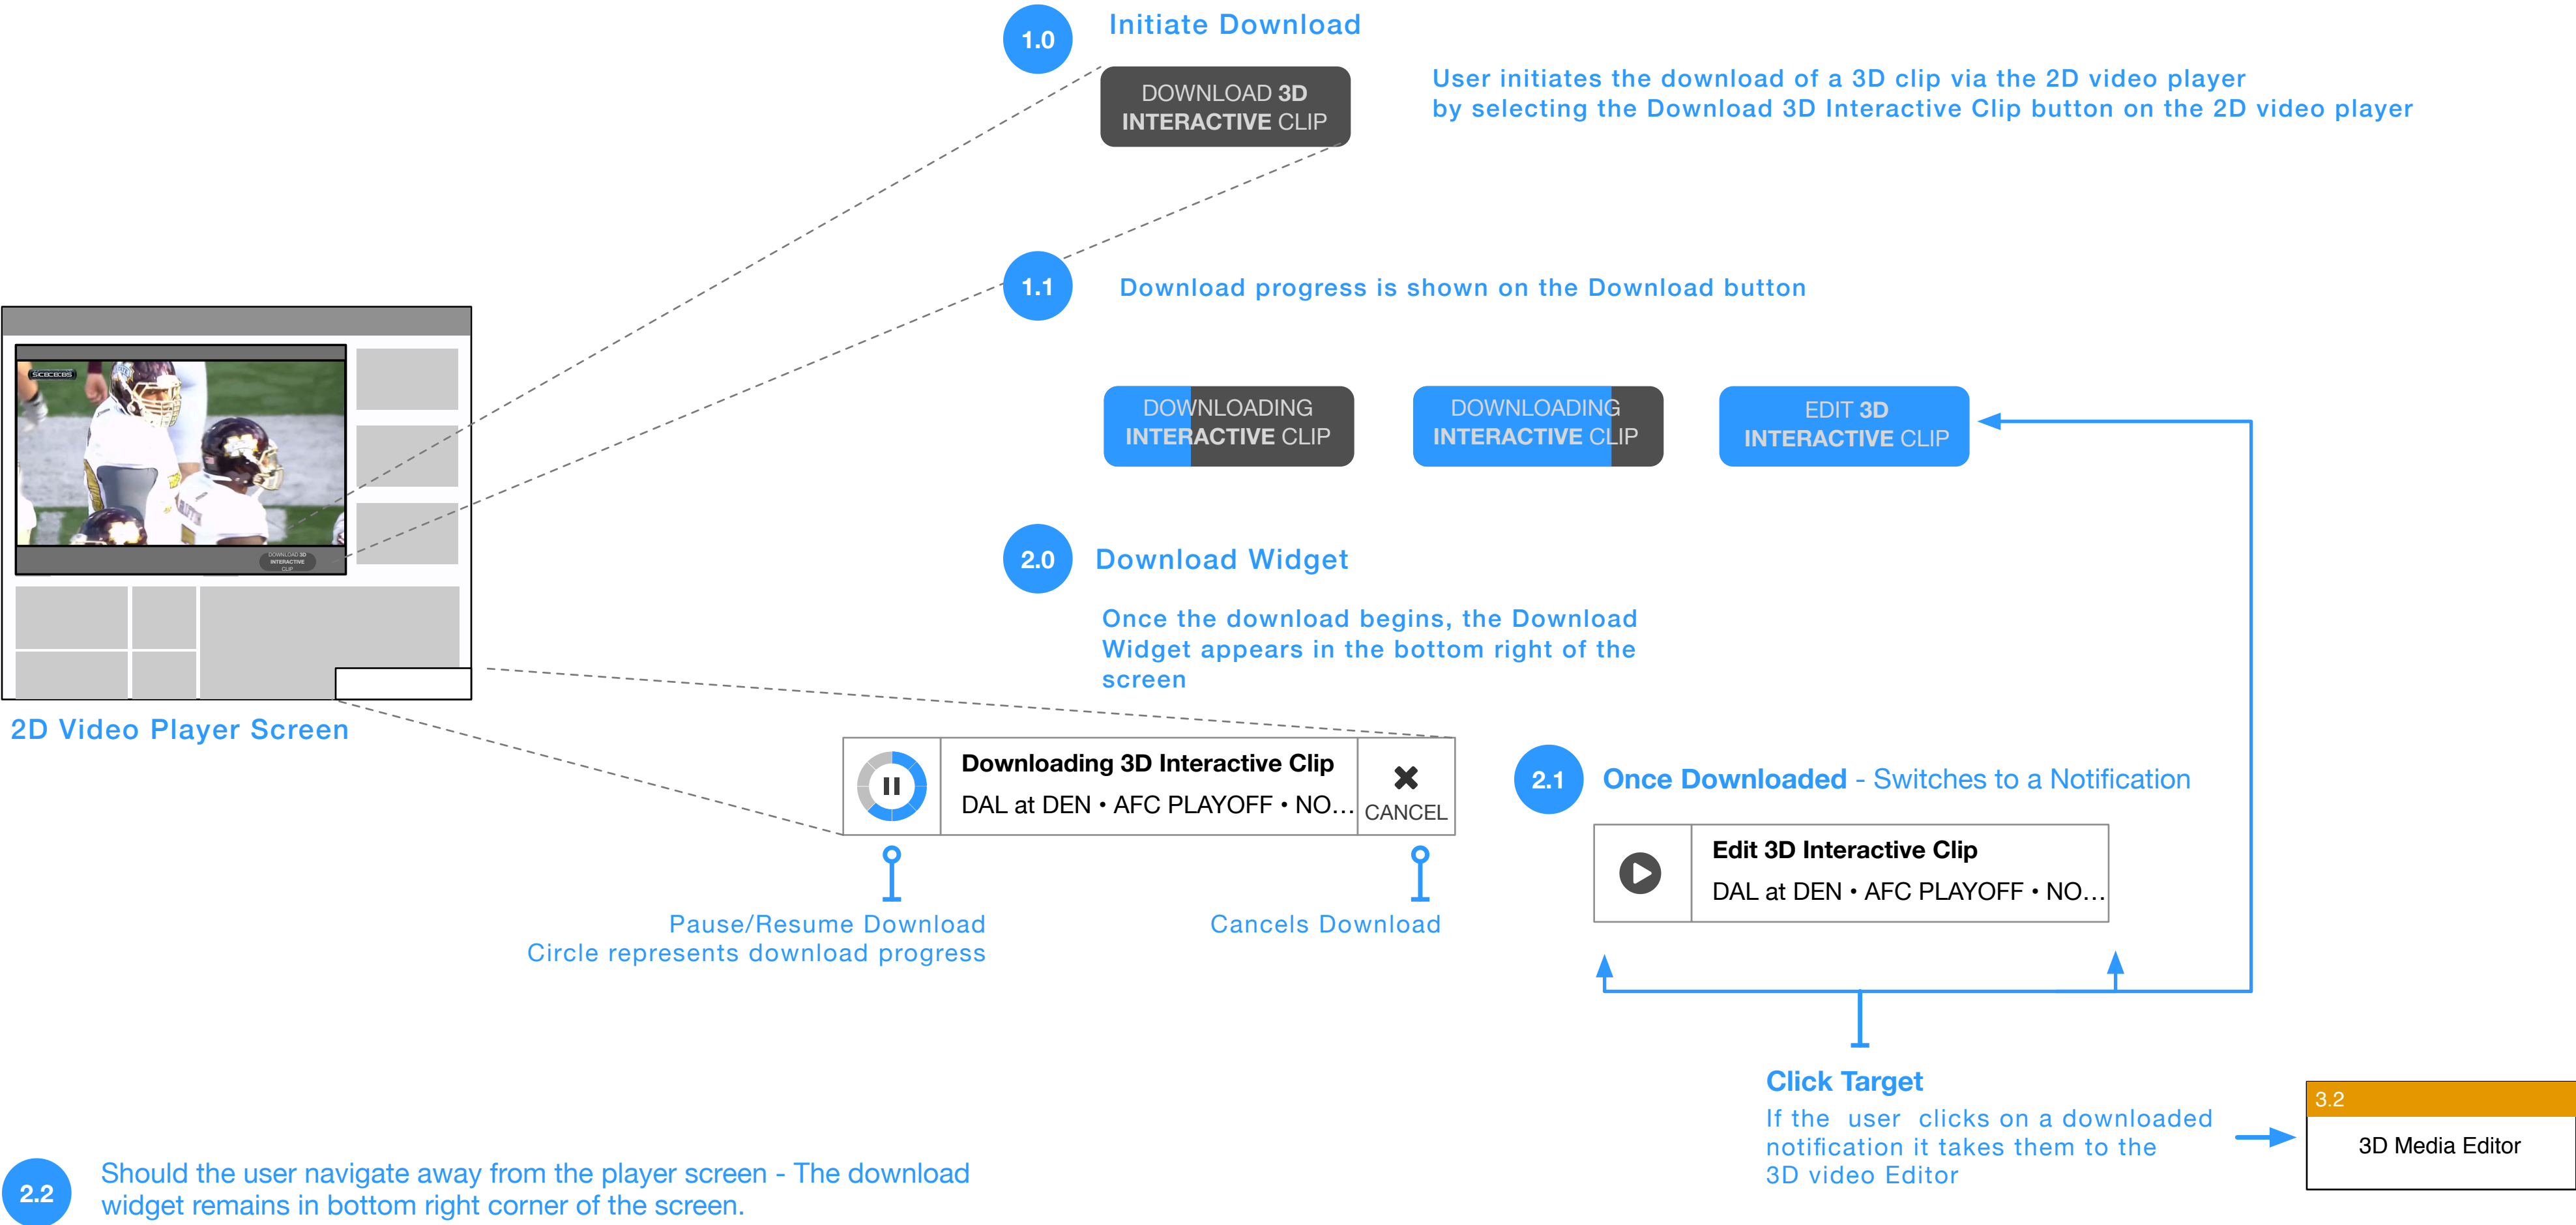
1.0 Initiate Download

DOWNLOAD 3D INTERACTIVE CLIP

User initiates the download of a 3D clip via the 2D video player by selecting the Download 3D Interactive Clip button on the 2D video player

1.1 Download progress is shown on the Download button

DOWNLOADING INTERACTIVE CLIP

DOWNLOADING INTERACTIVE CLIP

EDIT 3D INTERACTIVE CLIP

2.0 Download Widget

Once the download begins, the Download Widget appears in the bottom right of the screen

2D Video Player Screen

Downloading 3D Interactive Clip
DAL at DEN • AFC PLAYOFF • NO…
CANCEL

Pause/Resume Download
Circle represents download progress

Cancels Download

2.1 Once Downloaded - Switches to a Notification

Edit 3D Interactive Clip
DAL at DEN • AFC PLAYOFF • NO…

Click Target
If the user clicks on a downloaded notification it takes them to the 3D video Editor

3.2
3D Media Editor

2.2 Should the user navigate away from the player screen - The download widget remains in bottom right corner of the screen.